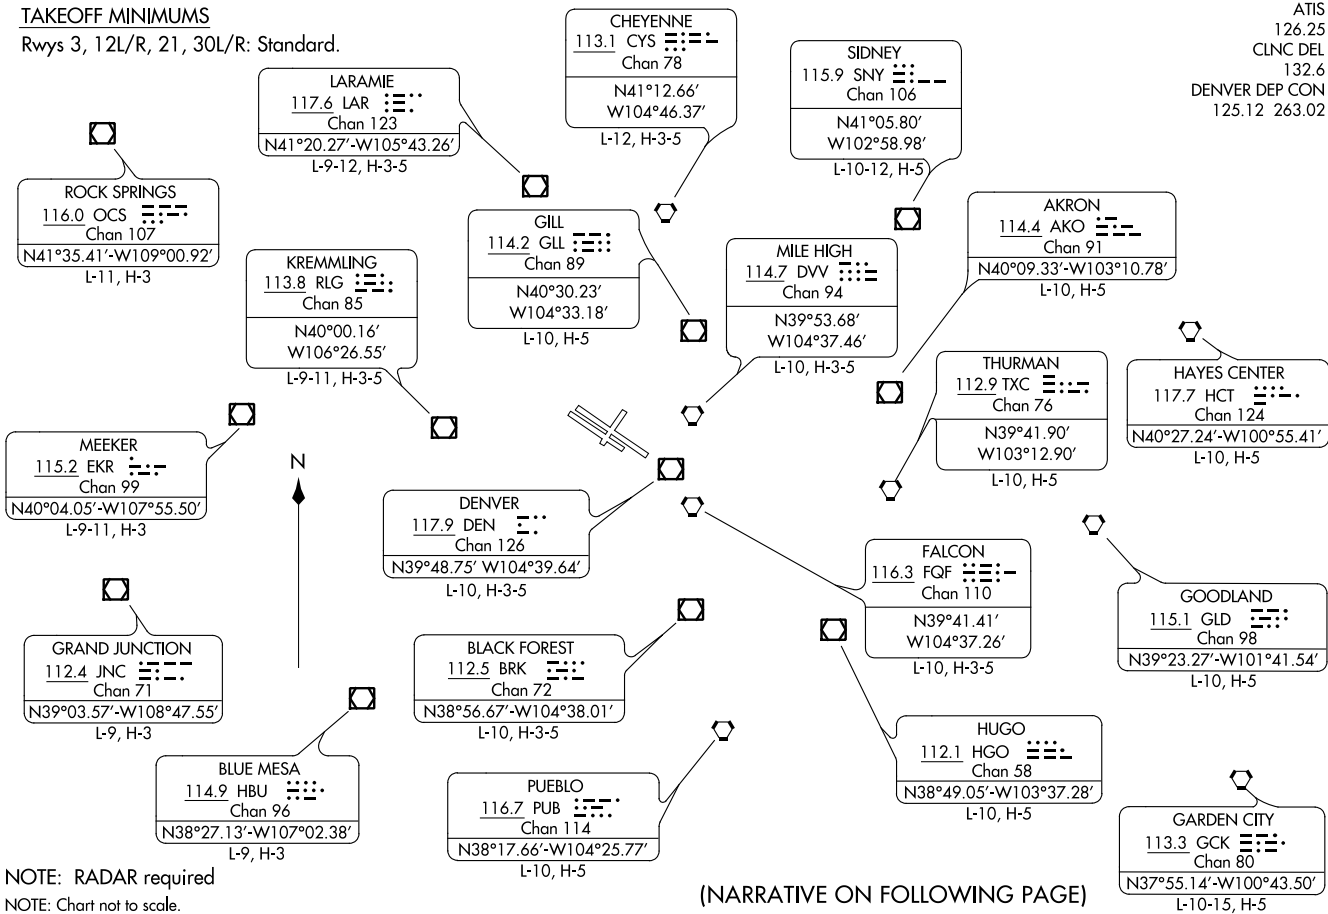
TAKEOFF MINIMUMS
Rwys 3, 12L/R, 21, 30L/R: Standard.

CHEYENNE
113.1 CYS
Chan 78
N41°12.66′
W104°46.37′
L-12, H-3-5

ATIS
126.25
CLNC DEL
132.6
DENVER DEP CON
125.12 263.02

LARAMIE
117.6 LAR
Chan 123
N41°20.27′-W105°43.26′
L-9-12, H-3-5

SIDNEY
115.9 SNY
Chan 106
N41°05.80′
W102°58.98′
L-10-12, H-5

ROCK SPRINGS
116.0 OCS
Chan 107
N41°35.41′-W109°00.92′
L-11, H-3

GILL
114.2 GLL
Chan 89
N40°30.23′
W104°33.18′
L-10, H-5

AKRON
114.4 AKO
Chan 91
N40°09.33′-W103°10.78′
L-10, H-5

KREMMLING
113.8 RLG
Chan 85
N40°00.16′
W106°26.55′
L-9-11, H-3-5

MILE HIGH
114.7 DVV
Chan 94
N39°53.68′
W104°37.46′
L-10, H-3-5

THURMAN
112.9 TXC
Chan 76
N39°41.90′
W103°12.90′
L-10, H-5

HAYES CENTER
117.7 HCT
Chan 124
N40°27.24′-W100°55.41′
L-10, H-5

MEEKER
115.2 EKR
Chan 99
N40°04.05′-W107°55.50′
L-9-11, H-3

N

DENVER
117.9 DEN
Chan 126
N39°48.75′ W104°39.64′
L-10, H-3-5

FALCON
116.3 FQF
Chan 110
N39°41.41′
W104°37.26′
L-10, H-3-5

GOODLAND
115.1 GLD
Chan 98
N39°23.27′-W101°41.54′
L-10, H-5

GRAND JUNCTION
112.4 JNC
Chan 71
N39°03.57′-W108°47.55′
L-9, H-3

BLACK FOREST
112.5 BRK
Chan 72
N38°56.67′-W104°38.01′
L-10, H-3-5

HUGO
112.1 HGO
Chan 58
N38°49.05′-W103°37.28′
L-10, H-5

BLUE MESA
114.9 HBU
Chan 96
N38°27.13′-W107°02.38′
L-9, H-3

PUEBLO
116.7 PUB
Chan 114
N38°17.66′-W104°25.77′
L-10, H-5

GARDEN CITY
113.3 GCK
Chan 80
N37°55.14′-W100°43.50′
L-10-15, H-5

NOTE: RADAR required
NOTE: Chart not to scale.

(NARRATIVE ON FOLLOWING PAGE)